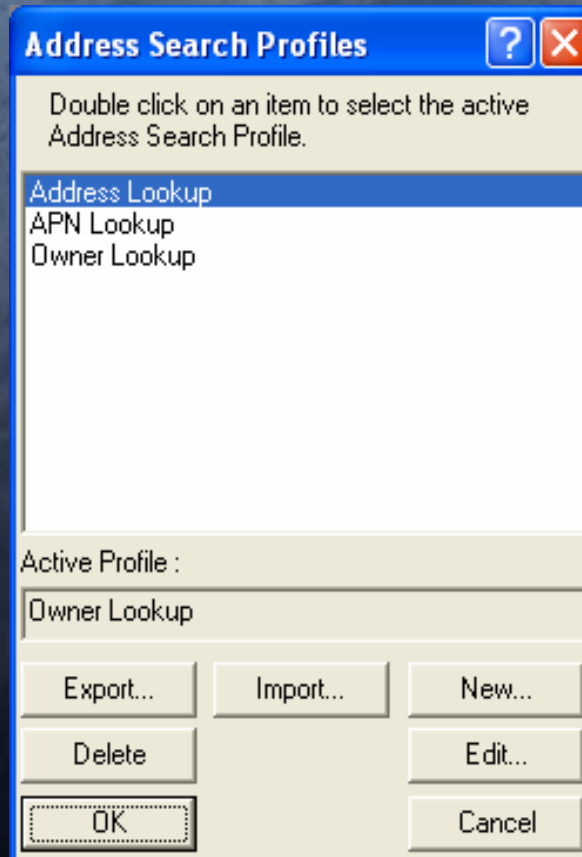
Address Search Profiles

?

Double click on an item to select the active Address Search Profile.

Address Lookup
APN Lookup
Owner Lookup

Active Profile :

Owner Lookup

Export...
Import...
New...
Delete
Edit...
OK
Cancel